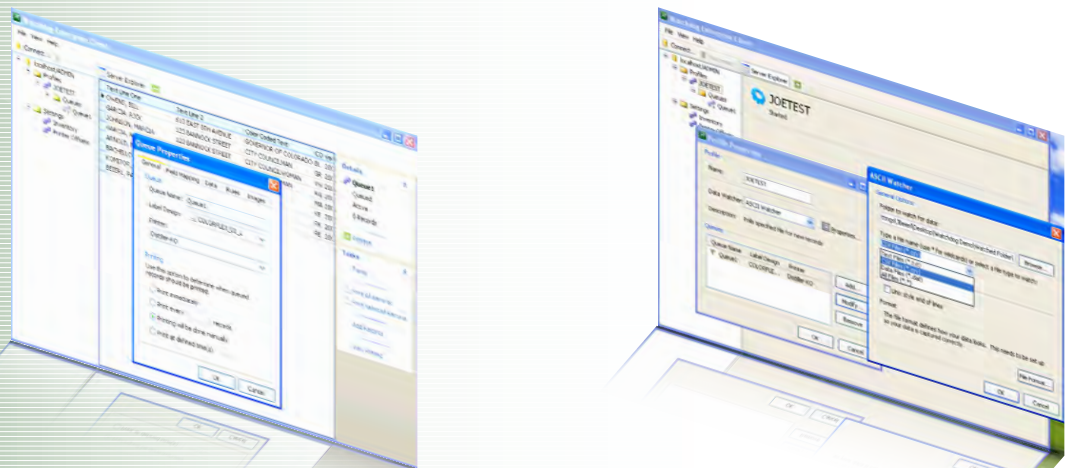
File View Help
Connect...
localhost/ADMIN
Profiles
JOETEST
Queues
Settings
Inventory
Printer Offsets
Server Explorer
Text Line One
Text Line 2
CHENG, BILL
GARCIA, JOE
JOHNSON, MARCIA
123 BANNOCK STREET
CITY COUNCILWOMAN
GOVERNOR OF COLORADO
Queue Properties
General
Field Mapping
Data
Rules
Images
Queue Name:
Queues
Label Design:
Printer:
Printing
Print immediately
Print every
records
Printing will be done manually
OK
Cancel
Details
Queues
Tasks
Add Records

File View Help
Connect...
localhost/ADMIN
Profiles
JOETEST
Queues
Settings
Inventory
Printer Offsets
Server Explorer
JOETEST
Started
Profile Properties
Name:
JOETEST
Data Watcher:
ASCII Watcher
Queues
Queue Name
Label Design
Printer
Queue1
Add...
Modify...
Remove
OK
Cancel
ASCII Watcher
General Options
Folder to watch for data:
Browse...
Data Files (*.dat)
Text Files (*.txt)
All Files (*.*)
Format
File Format...
OK
Cancel